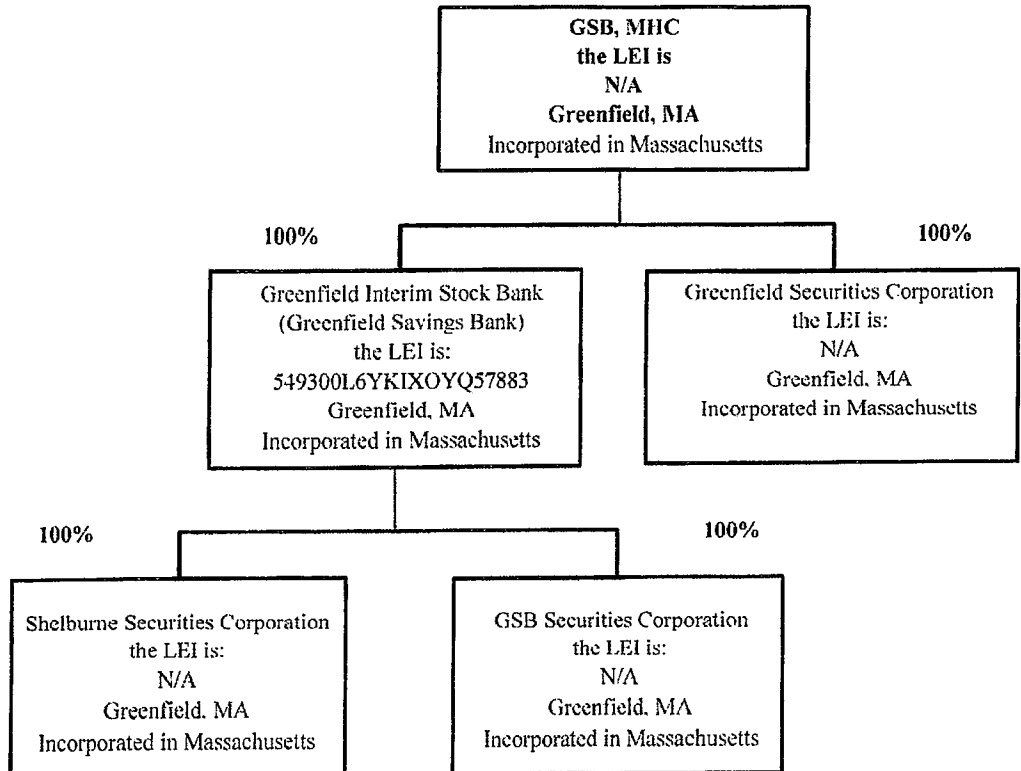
GSB, MHC
the LEI is
N/A
Greenfield, MA
Incorporated in Massachusetts

100%

Greenfield Interim Stock Bank
(Greenfield Savings Bank)
the LEI is:
549300L6YKIXOYQ57883
Greenfield, MA
Incorporated in Massachusetts

100%

Greenfield Securities Corporation
the LEI is:
N/A
Greenfield, MA
Incorporated in Massachusetts

100%

Shelburne Securities Corporation
the LEI is:
N/A
Greenfield, MA
Incorporated in Massachusetts

100%

GSB Securities Corporation
the LEI is:
N/A
Greenfield, MA
Incorporated in Massachusetts